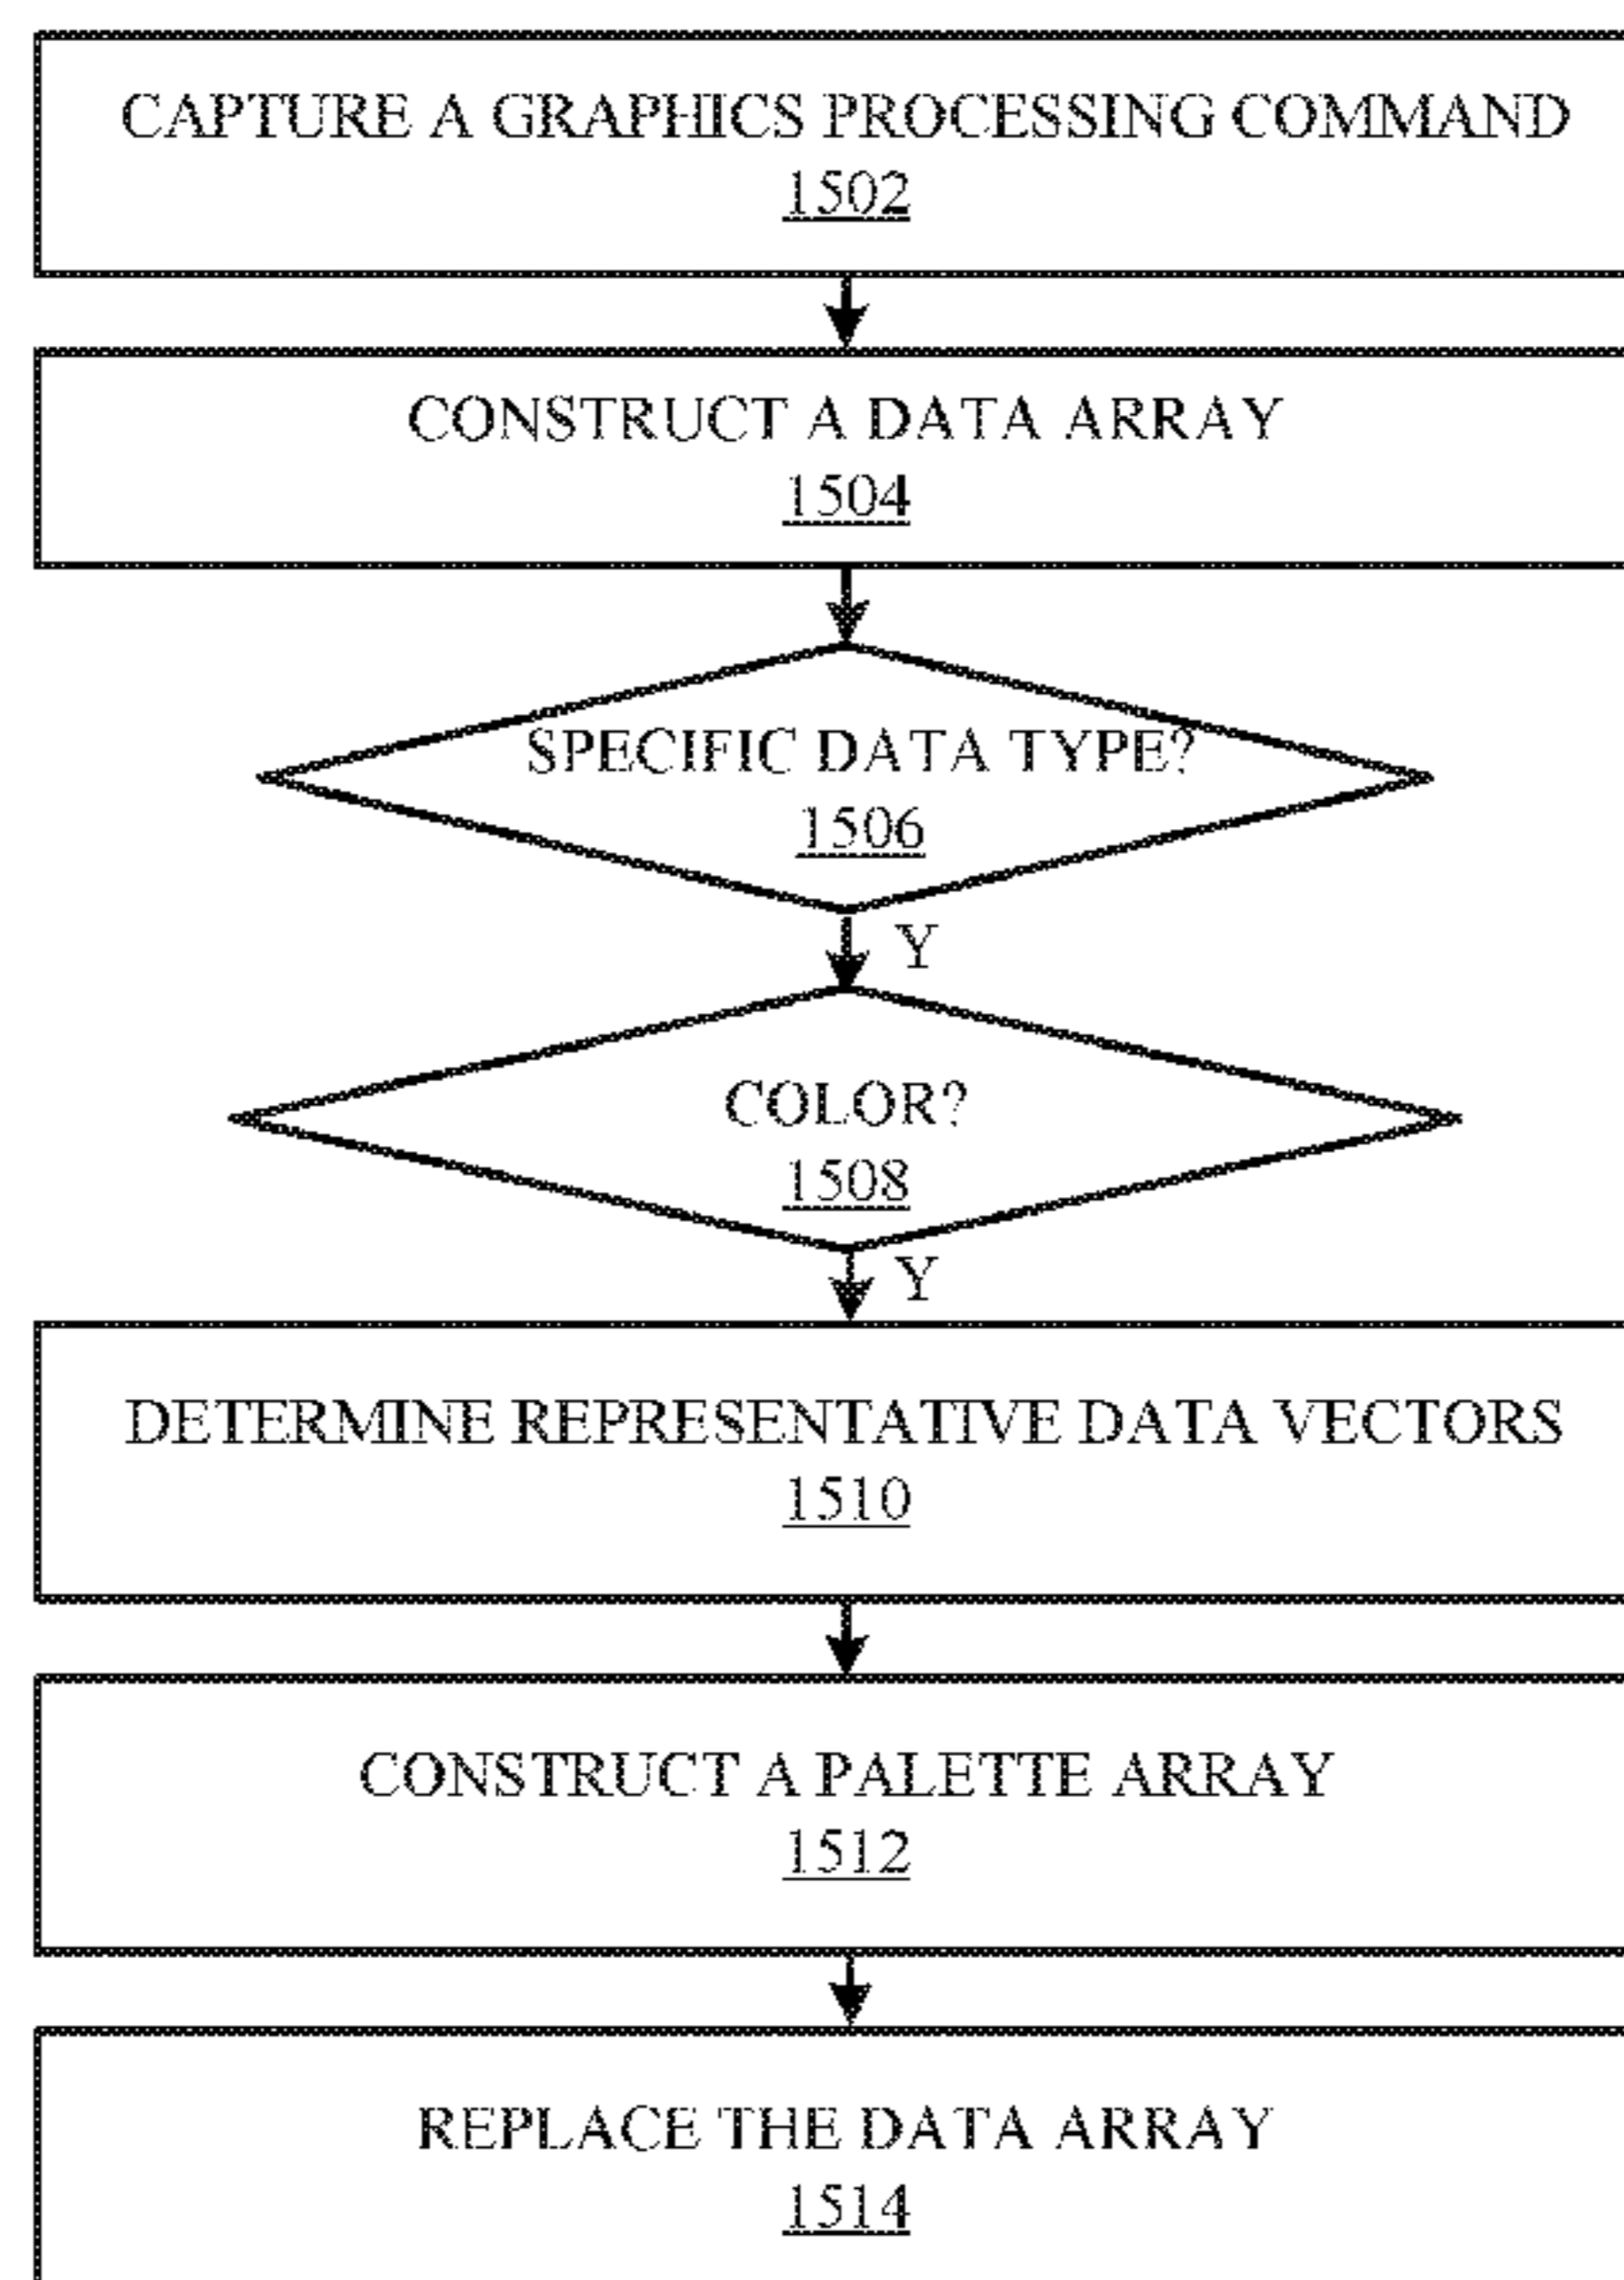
CAPTURE A GRAPHICS PROCESSING COMMAND
1502

CONSTRUCT A DATA ARRAY
1504

SPECIFIC DATA TYPE?
1506

Y

COLOR?
1508

Y

DETERMINE REPRESENTATIVE DATA VECTORS
1510

CONSTRUCT A PALETTE ARRAY
1512

REPLACE THE DATA ARRAY
1514